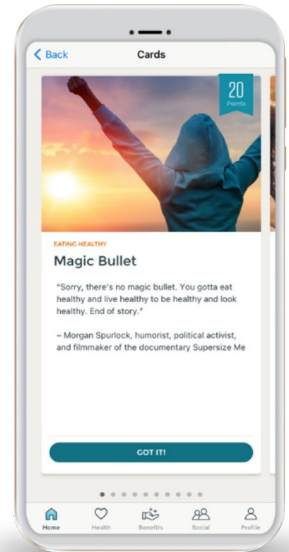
< Back
Cards

20
Points

EATING HEALTHY
Magic Bullet

"Sorry, there's no magic bullet. You gotta eat healthy and live healthy to be healthy and look healthy. End of story."

– Morgan Spurlock, humorist, political activist, and filmmaker of the documentary Supersize Me

GOT IT!

Home
Health
Benefits
Social
Profile